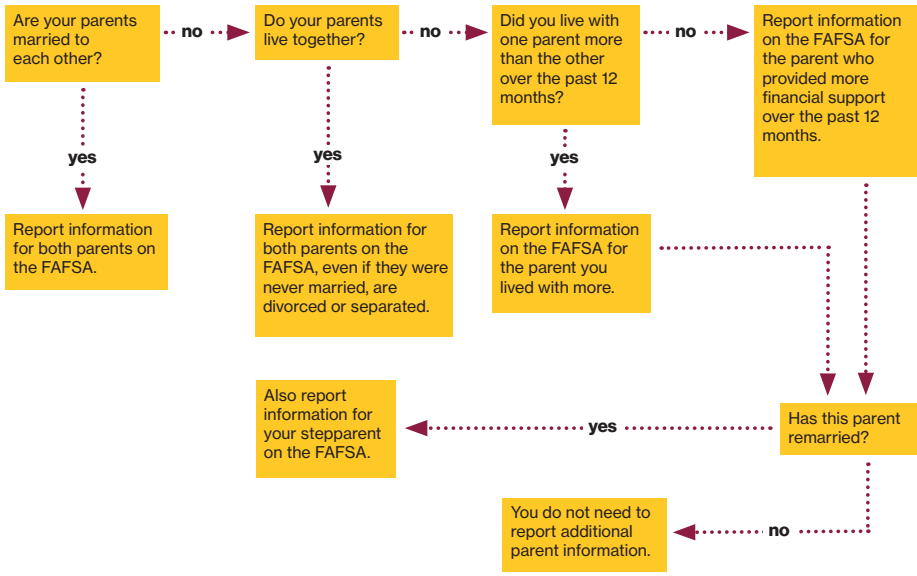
Are your parents married to each other?

no

Do your parents live together?

no

Did you live with one parent more than the other over the past 12 months?

no

Report information on the FAFSA for the parent who provided more financial support over the past 12 months.

yes

Report information for both parents on the FAFSA.

yes

Report information for both parents on the FAFSA, even if they were never married, are divorced or separated.

yes

Report information on the FAFSA for the parent you lived with more.

Also report information for your stepparent on the FAFSA.

yes

Has this parent remarried?

You do not need to report additional parent information.

no